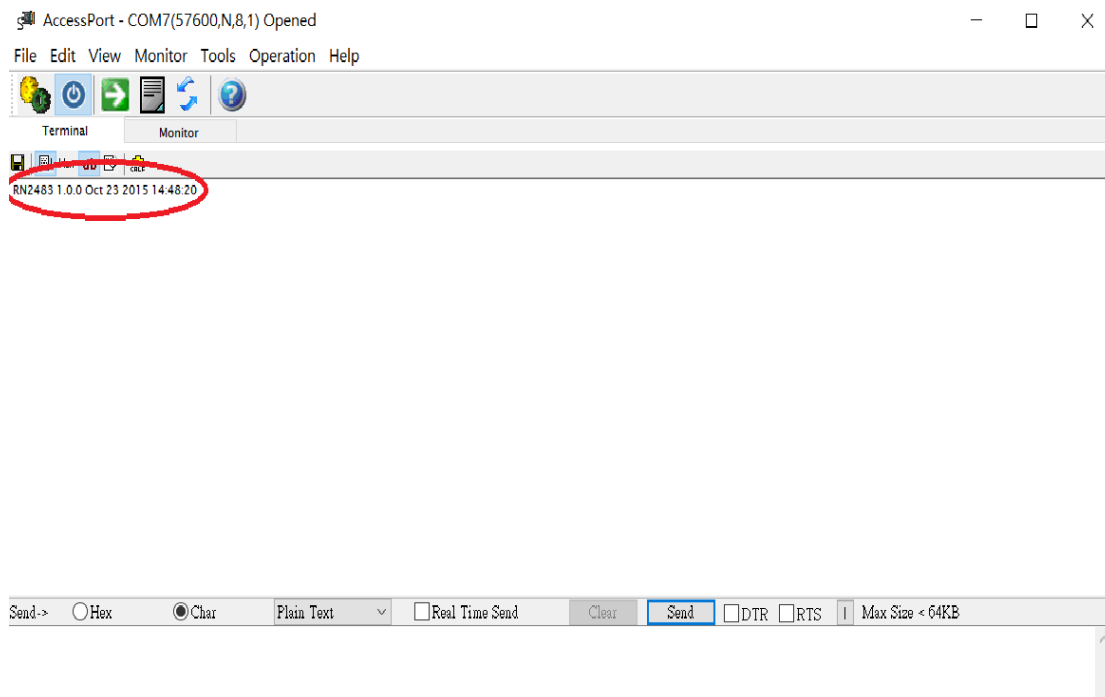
AccessPort - COM7(57600,N,8,1) Opened

File Edit View Monitor Tools Operation Help

Terminal Monitor

RN2483 1.0.0 Oct 23 2015 14:48:20

Send-> Hex Char Plain Text Real Time Send Clear Send DTR RTS Max Size < 64KB